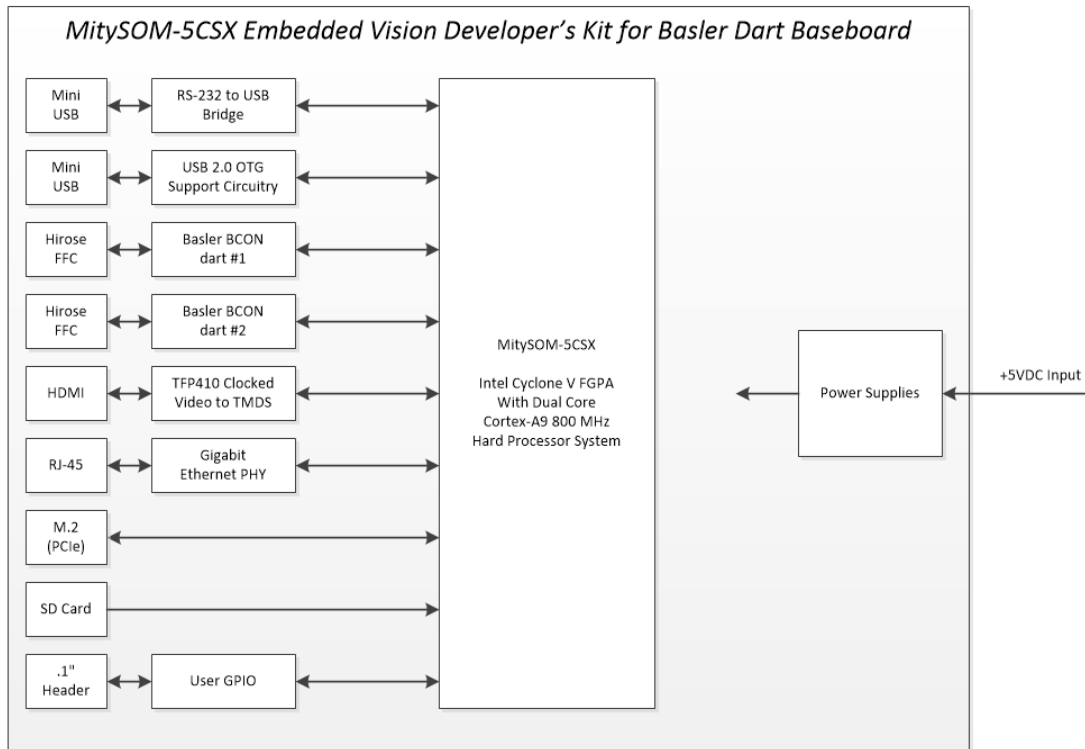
MitySOM-5CSX Embedded Vision Developer's Kit for Basler Dart Baseboard

Mini USB

RS-232 to USB Bridge

Mini USB

USB 2.0 OTG Support Circuitry

Hirose FFC

Basler BCON dart #1

Hirose FFC

Basler BCON dart #2

HDMI

TFP410 Clocked Video to TMDS

RJ-45

Gigabit Ethernet PHY

M.2 (PCIe)

SD Card

.1" Header

User GPIO

MitySOM-5CSX

Intel Cyclone V FGPA With Dual Core Cortex-A9 800 MHz Hard Processor System

Power Supplies

+5VDC Input